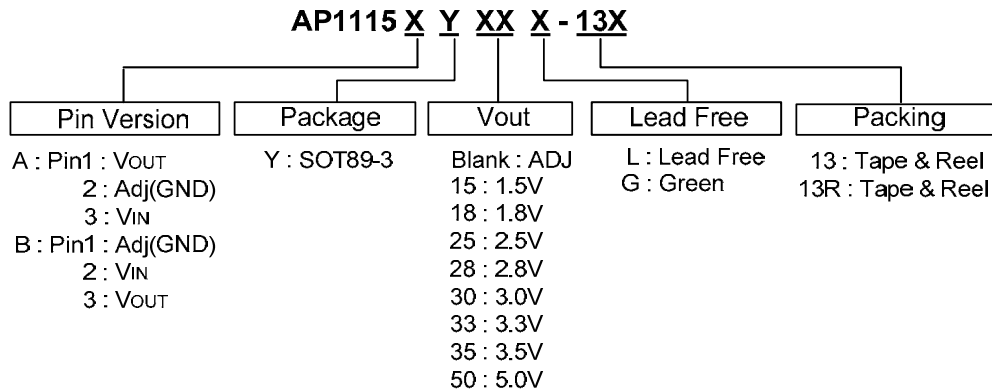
AP1115 X Y XX X - 13X

Pin Version

A : Pin1 : VOUT
2 : Adj(GND)
3 : VIN
B : Pin1 : Adj(GND)
2 : VIN
3 : VOUT

Package

Y : SOT89-3

Vout

Blank : ADJ
15 : 1.5V
18 : 1.8V
25 : 2.5V
28 : 2.8V
30 : 3.0V
33 : 3.3V
35 : 3.5V
50 : 5.0V

Lead Free

L : Lead Free
G : Green

Packing

13 : Tape & Reel
13R : Tape & Reel